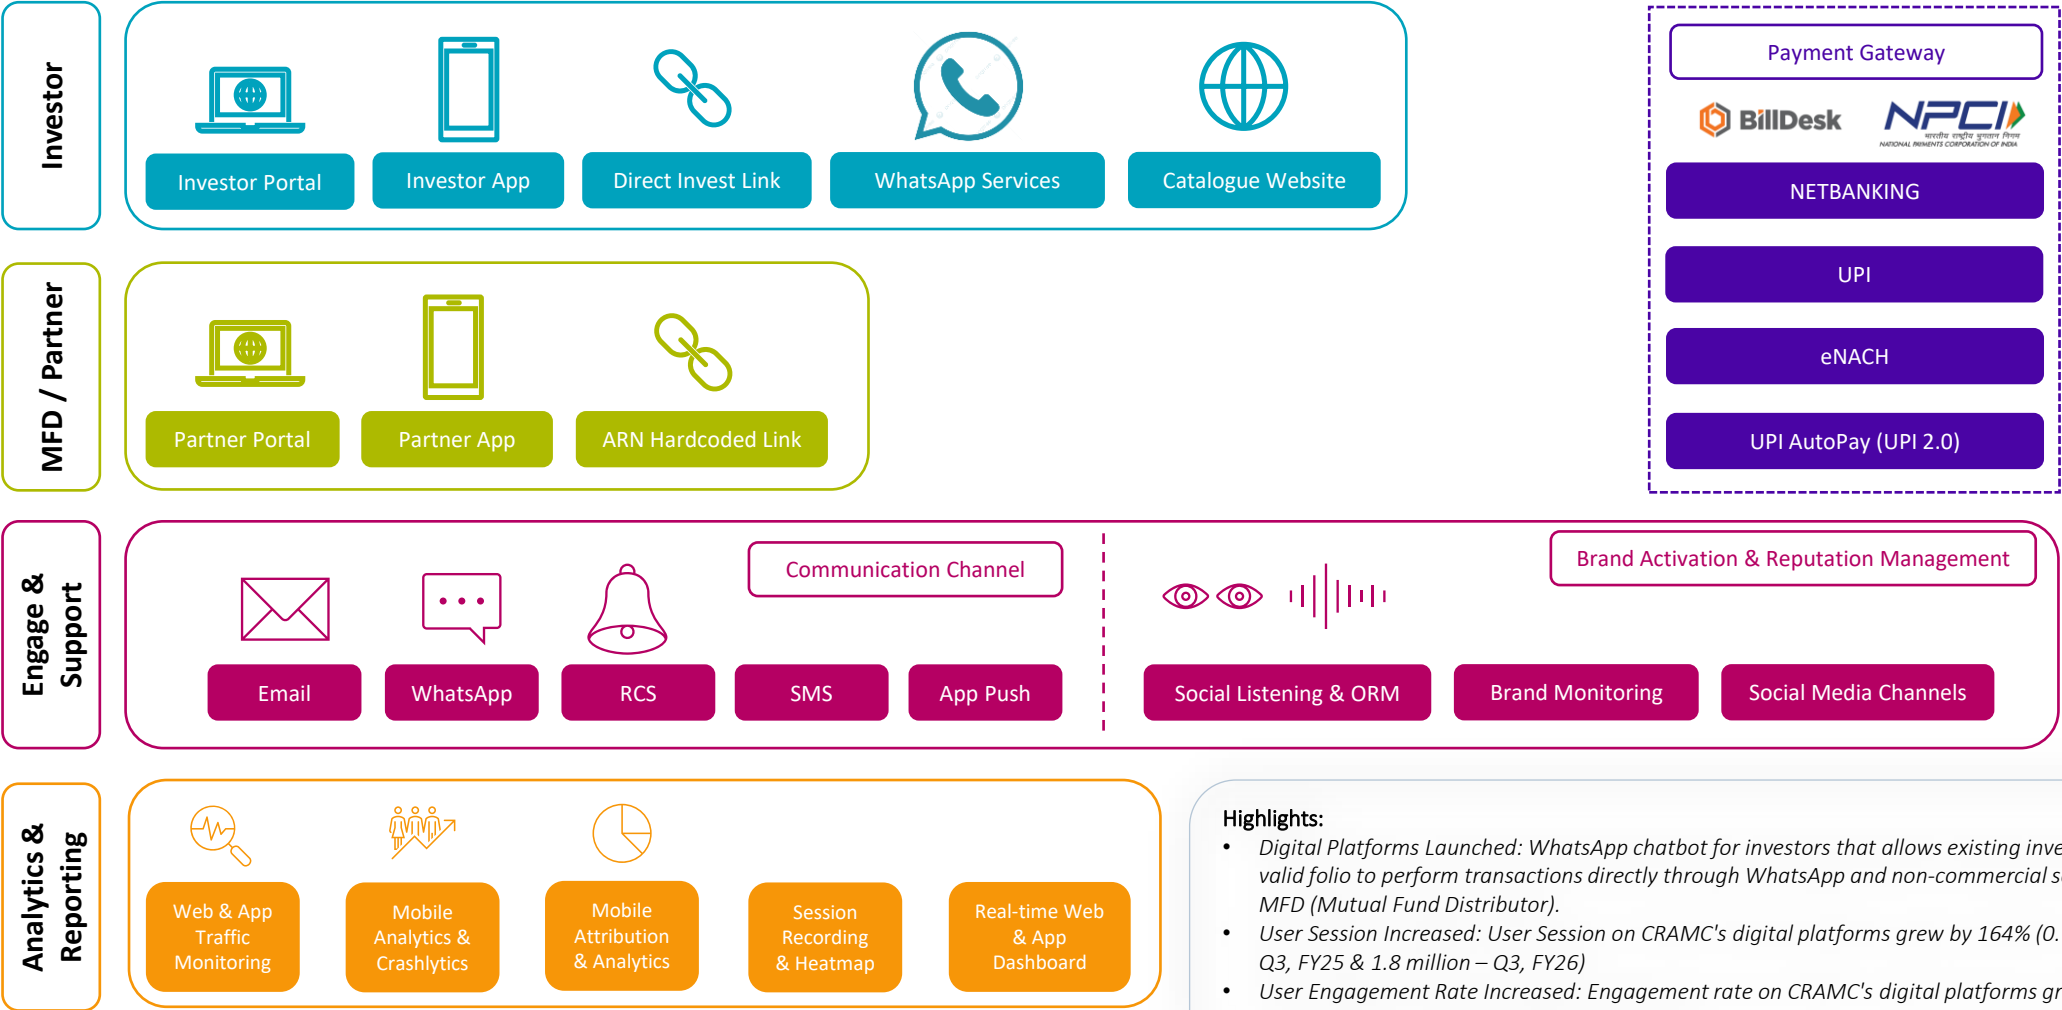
Investor

Investor Portal

Investor App

Direct Invest Link

WhatsApp Services

Catalogue Website

MFD / Partner

Partner Portal

Partner App

ARN Hardcoded Link

Payment Gateway

BillDesk

NPCI

NATIONAL PAYMENTS CORPORATION OF INDIA

NETBANKING

UPI

eNACH

UPI AutoPay (UPI 2.0)

Engage & Support

Communication Channel

Email

WhatsApp

RCS

SMS

App Push

Brand Activation & Reputation Management

Social Listening & ORM

Brand Monitoring

Social Media Channels

Analytics & Reporting

Web & App Traffic Monitoring

Mobile Analytics & Crashlytics

Mobile Attribution & Analytics

Session Recording & Heatmap

Real-time Web & App Dashboard

Highlights:
• Digital Platforms Launched: WhatsApp chatbot for investors that allows existing inve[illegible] valid folio to perform transactions directly through WhatsApp and non-commercial s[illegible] MFD (Mutual Fund Distributor).
• User Session Increased: User Session on CRAMC's digital platforms grew by 164% (0.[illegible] Q3, FY25 & 1.8 million – Q3, FY26)
• User Engagement Rate Increased: Engagement rate on CRAMC's digital platforms gr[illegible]